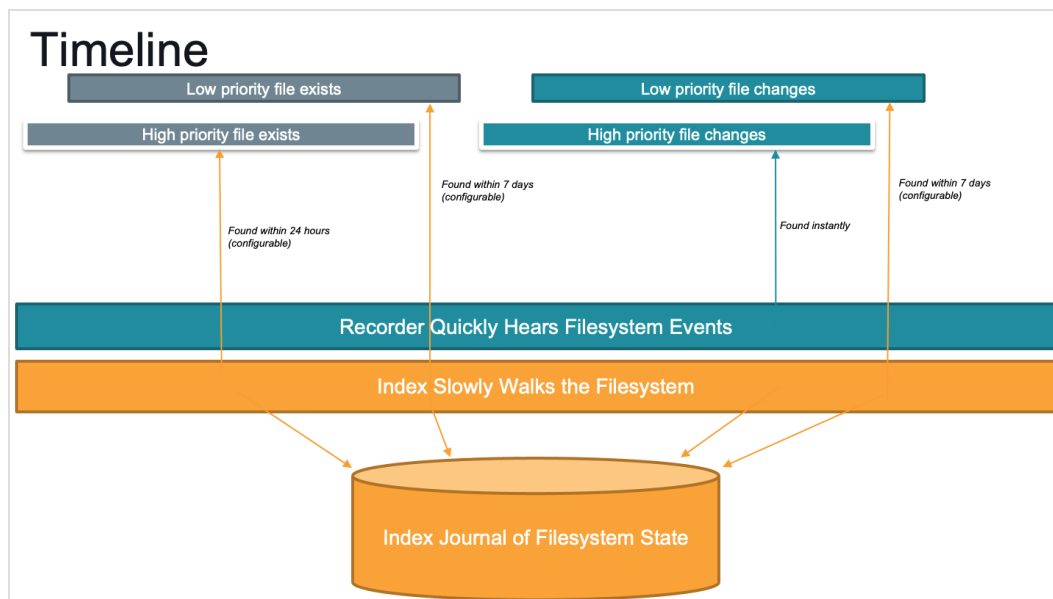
Timeline

Low priority file exists

High priority file exists

Low priority file changes

High priority file changes

Found within 24 hours (configurable)

Found within 7 days (configurable)

Found instantly

Found within 7 days (configurable)

Recorder Quickly Hears Filesystem Events

Index Slowly Walks the Filesystem

Index Journal of Filesystem State